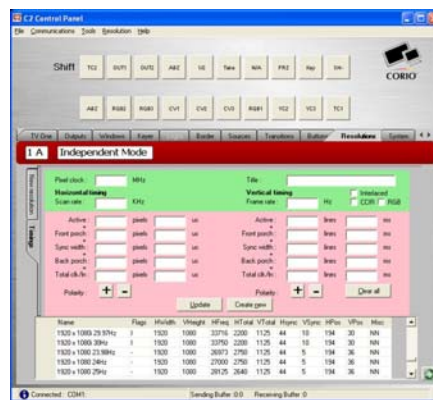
C2 Control Panel
File Communications Tools Resolution Help

Shift TC2 OUT1 OUT2 ABZ VE Time N/A FR2 Key Sm

ABZ RGB2 RGB0 CV1 CV2 CV3 RGB1 YC2 YC3 TC1

CORIO

TV One Outputs Windows Keyer Border Sources Transitions Buttons Resolutions System

1 A Independent Mode

Res selection
Timings

Pixel clock: MHz
Horizontal timing
Scan rate: KHz

Title:
Vertical timing
Frame rate: Hz
Interlaced
CDR RGB

Active: pixels us
Front porch: pixels us
Sync width: pixels us
Back porch: pixels us
Total clk/ln: pixels us
Polarity: + −

Active: lines ms
Front porch: lines ms
Sync width: lines ms
Back porch: lines ms
Total clk/ln: lines ms
Polarity: + −

Update Create new Clear all

| Name | Flags | HWidth | VHeight | HFreq | HTotal | VTotal | Hsync | VSync | HPos | VPos | Misc |
|---|---|---|---|---|---|---|---|---|---|---|---|
| 1920 x 1080i 29.97Hz | I | 1920 | 1080 | 33716 | 2200 | 1125 | 44 | 10 | 194 | 30 | NN |
| 1920 x 1080i 30Hz | I | 1920 | 1080 | 33750 | 2200 | 1125 | 44 | 10 | 194 | 30 | NN |
| 1920 x 1080 23.98Hz | - | 1920 | 1080 | 26973 | 2750 | 1125 | 44 | 5 | 194 | 36 | NN |
| 1920 x 1080 24Hz | - | 1920 | 1080 | 27000 | 2750 | 1125 | 44 | 5 | 194 | 36 | NN |
| 1920 x 1080 25Hz | - | 1920 | 1080 | 28125 | 2640 | 1125 | 44 | 5 | 194 | 36 | NN |

Connected: COM1 Sending Buffer: 0.0 Receiving Buffer: 0